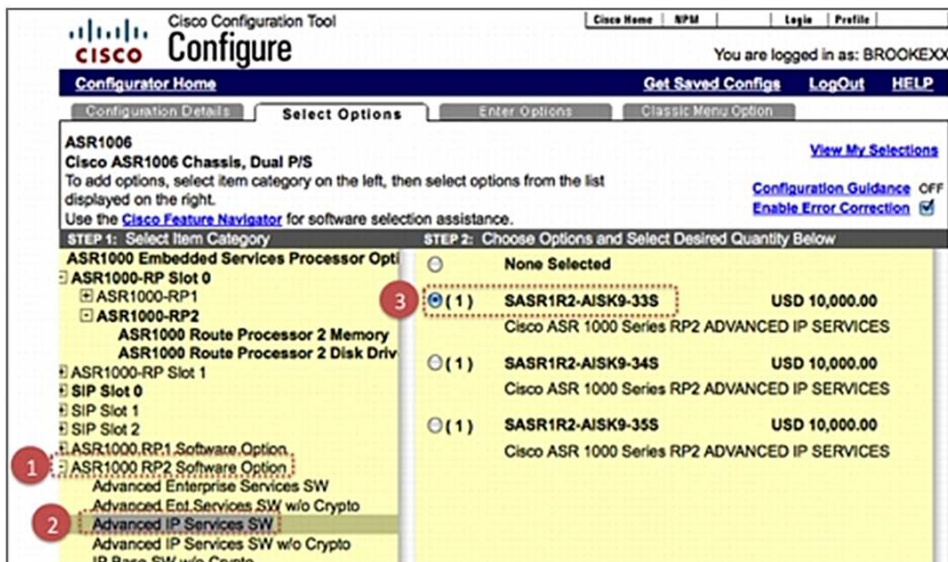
cisco Cisco Configuration Tool
Configure

Cisco Home | NPM | Login | Profile

You are logged in as: BROOKEXX

Configurator Home

Get Saved Configs LogOut HELP

Configuration Details Select Options Enter Options Classic Menu Option

ASR1006
Cisco ASR1006 Chassis, Dual P/S
To add options, select item category on the left, then select options from the list displayed on the right.
Use the Cisco Feature Navigator for software selection assistance.

View My Selections

Configuration Guidance OFF
Enable Error Correction

STEP 1: Select Item Category

ASR1000 Embedded Services Processor Opti
ASR1000-RP Slot 0
ASR1000-RP1
ASR1000-RP2
ASR1000 Route Processor 2 Memory
ASR1000 Route Processor 2 Disk Driv
ASR1000-RP Slot 1
SIP Slot 0
SIP Slot 1
SIP Slot 2
ASR1000 RP1 Software Option
1 ASR1000 RP2 Software Option
Advanced Enterprise Services SW
Advanced Ent Services SW w/o Crypto
2 Advanced IP Services SW
Advanced IP Services SW w/o Crypto
IP Base SW w/o Crypto

STEP 2: Choose Options and Select Desired Quantity Below

None Selected

3 (1) SASR1R2-AISK9-33S USD 10,000.00
Cisco ASR 1000 Series RP2 ADVANCED IP SERVICES

(1) SASR1R2-AISK9-34S USD 10,000.00
Cisco ASR 1000 Series RP2 ADVANCED IP SERVICES

(1) SASR1R2-AISK9-35S USD 10,000.00
Cisco ASR 1000 Series RP2 ADVANCED IP SERVICES